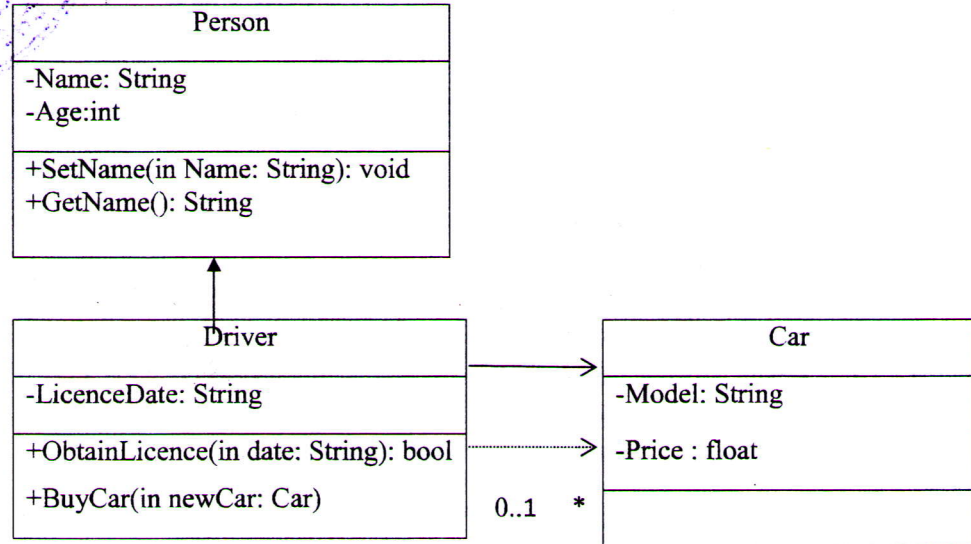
Person

-Name: String
-Age:int

+SetName(in Name: String): void
+GetName(): String

Driver

-LicenceDate: String

+ObtainLicence(in date: String): bool
+BuyCar(in newCar: Car)

0..1 *

Car

-Model: String
-Price : float